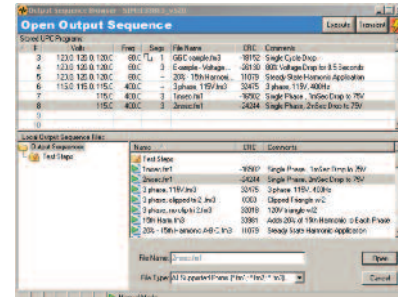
Output sequence browser - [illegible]

Open Output Sequence

Execute

Transmit

Stored UPC Programs

| # | Volts | Freq | Steps | File Name | CRC | Comments |
|---|---|---|---|---|---|---|
| 3 | 123.0, 120.0, 120.0 | 60.0 | 1 | GBC example.fn3 | -18152 | Single Cycle Drop |
| 4 | 123.0, 120.0, 120.0 | 60.0 | - | E-sample - Voltage... | -30180 | 80% Voltage Drop to 8.5 Seconds |
| 5 | 123.0, 120.0, 120.0 | 60.0 | - | 20% - 15th Harmoni... | 11079 | Steady State Harmonic Application |
| 6 | 115.0, 115.0, 115.0 | 400.0 | - | 3 phase, 115V.fn3 | 32475 | 3 phase, 115V, 400Hz |
| 7 | | 115.0 | 400.0 | - | 1wave.fn1 | -16502 | Single Phase, 1mSec Drop to 75V |
| 8 | | 115.0 | 400.0 | - | 2wave.fn1 | -24244 | Single Phase, 2mSec Drop to 75V |
| 9 | | | | | | | |
| 10 | | | | | | | |

Local Output Sequence files

Output Sequences
Test Steps

| Name | CRC | Comments |
|---|---|---|
| Test Steps | | |
| 1wave.fn1 | -16502 | Single Phase, 1mSec Drop to 75V |
| 2wave.fn1 | -24244 | Single Phase, 2mSec Drop to 75V |
| 3 phase, 115V.fn3 | 32475 | 3 phase, 115V, 400Hz |
| 3 phase, clipped to 2.fn3 | 6063 | Clipped Triangle w/2 |
| 3 phase, no clip tri 2.fn3 | 32019 | 120V triangle w/2 |
| 15th Harm.fn3 | 33981 | Adds 20% of 15th Harmonic to Each Phase |
| 20% - 15th Harmonic A-B-C.fn3 | 11079 | Steady State Harmonic Application |

File Name: 2wave.fn1

Open

File Type: All Supported Files (*.fn1; *.fn3; *.fn...)

Cancel